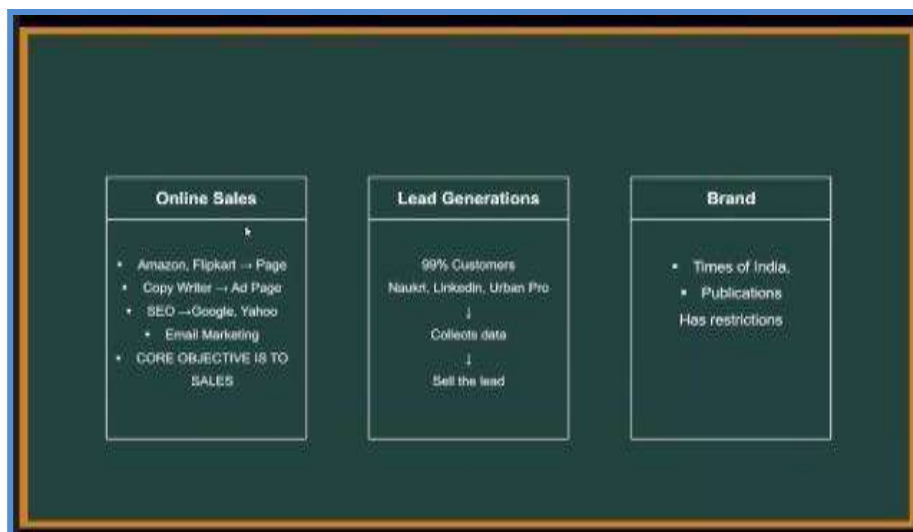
Online Sales

- Amazon, Flipkart → Page
- Copy Writer → Ad Page
- SEO →Google, Yahoo
- Email Marketing
- CORE OBJECTIVE IS TO SALES

Lead Generations

99% Customers
Naukri, Linkedin, Urban Pro
↓
Collects data
↓
Sell the lead

Brand

- Times of India,
- Publications

Has restrictions